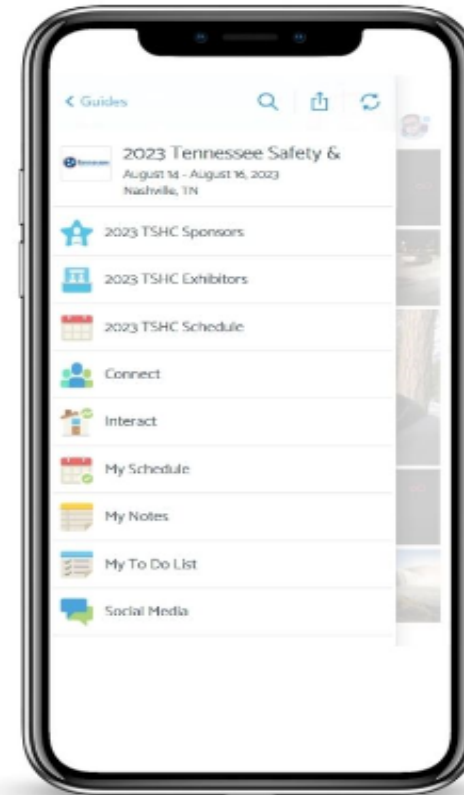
< Guides

2023 Tennessee Safety &
August 14 - August 16, 2023
Nashville, TN

2023 TSHC Sponsors

2023 TSHC Exhibitors

2023 TSHC Schedule

Connect

Interact

My Schedule

My Notes

My To Do List

Social Media